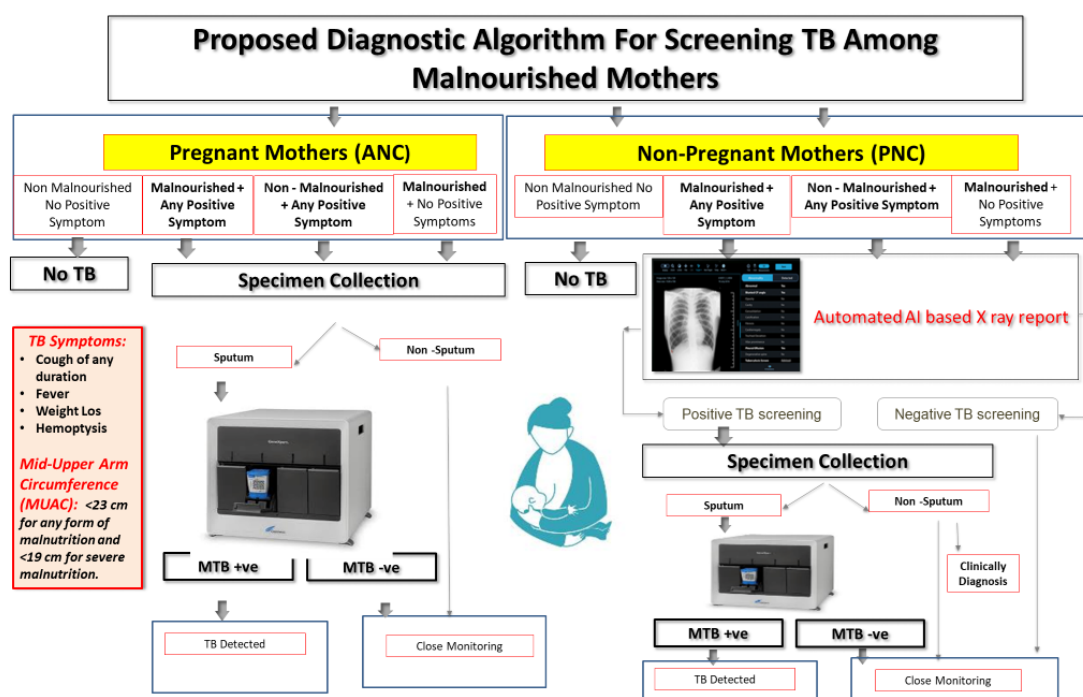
Proposed Diagnostic Algorithm For Screening TB Among Malnourished Mothers

Pregnant Mothers (ANC)

Non Malnourished No Positive Symptom

Malnourished + Any Positive Symptom

Non - Malnourished + Any Positive Symptom

Malnourished + No Positive Symptoms

No TB

Specimen Collection

TB Symptoms:
- Cough of any duration
- Fever
- Weight Los
- Hemoptysis

Mid-Upper Arm Circumference (MUAC): <23 cm for any form of malnutrition and <19 cm for severe malnutrition.

Sputum

Non -Sputum

MTB +ve

MTB -ve

TB Detected

Close Monitoring

Non-Pregnant Mothers (PNC)

Non Malnourished No Positive Symptom

Malnourished + Any Positive Symptom

Non - Malnourished + Any Positive Symptom

Malnourished + No Positive Symptoms

No TB

Automated AI based X ray report

Positive TB screening

Negative TB screening

Specimen Collection

Sputum

Non -Sputum

Clinically Diagnosis

MTB +ve

MTB -ve

TB Detected

Close Monitoring